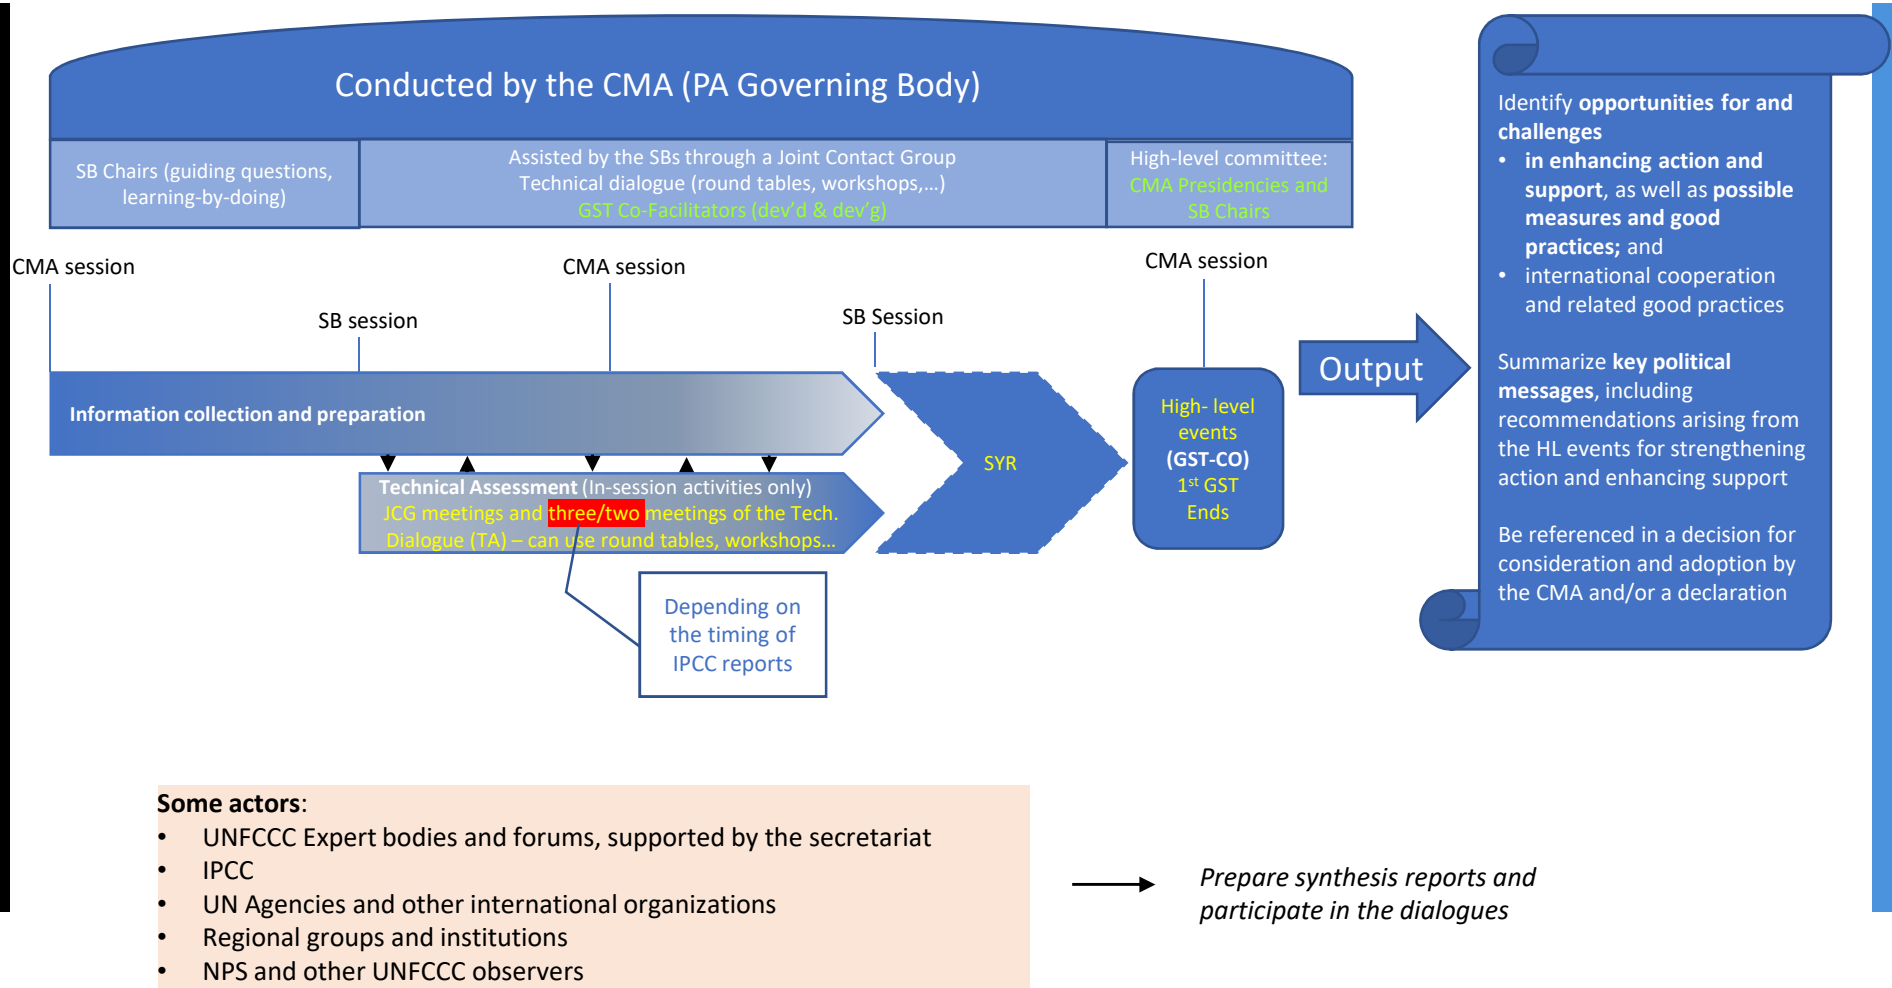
Conducted by the CMA (PA Governing Body)

SB Chairs (guiding questions, learning-by-doing)

Assisted by the SBs through a Joint Contact Group Technical dialogue (round tables, workshops,…) GST Co-Facilitators (dev'd & dev'g)

High-level committee: CMA Presidencies and SB Chairs

CMA session

SB session

CMA session

SB Session

CMA session

Information collection and preparation

Technical Assessment (In-session activities only) JCG meetings and three/two meetings of the Tech. Dialogue (TA) – can use round tables, workshops…

SYR

High- level events (GST-CO) 1$^{st}$ GST Ends

Output

Depending on the timing of IPCC reports

Identify opportunities for and challenges
• in enhancing action and support, as well as possible measures and good practices; and
• international cooperation and related good practices

Summarize key political messages, including recommendations arising from the HL events for strengthening action and enhancing support

Be referenced in a decision for consideration and adoption by the CMA and/or a declaration

Some actors:
• UNFCCC Expert bodies and forums, supported by the secretariat
• IPCC
• UN Agencies and other international organizations
• Regional groups and institutions
• NPS and other UNFCCC observers

Prepare synthesis reports and participate in the dialogues